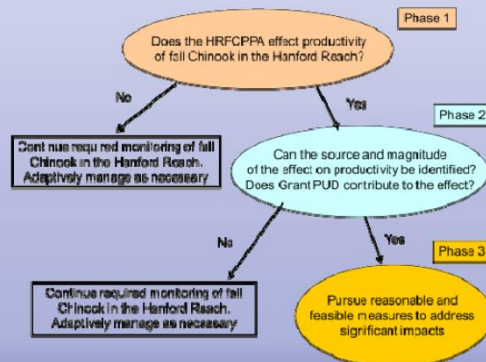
Phase 1

Does the HRFCPPA effect productivity of fall Chinook in the Hanford Reach?

No

Yes

Continue required monitoring of fall Chinook in the Hanford Reach. Adaptively manage as necessary

Phase 2

Can the source and magnitude of the effect on productivity be identified? Does Grant PUD contribute to the effect?

No

Yes

Phase 3

Continue required monitoring of fall Chinook in the Hanford Reach. Adaptively manage as necessary

Pursue reasonable and feasible measures to address significant impacts